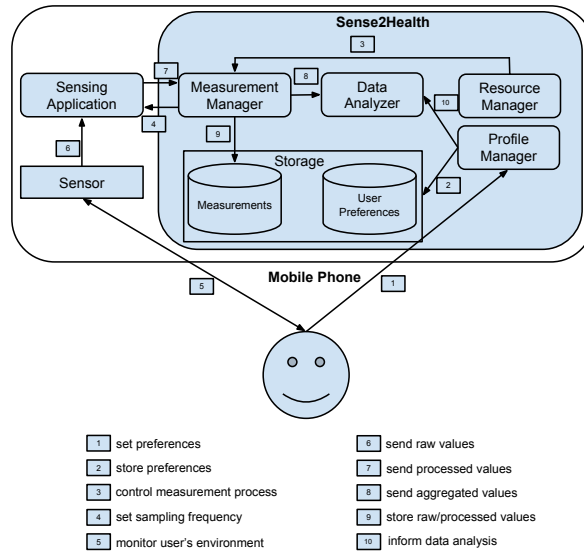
Sense2Health

3

7

8

Sensing Application

Measurement Manager

Data Analyzer

10

Resource Manager

4

9

Profile Manager

6

Storage

Sensor

Measurements

User Preferences

2

Mobile Phone

5

1

1 set preferences
2 store preferences
3 control measurement process
4 set sampling frequency
5 monitor user's environment

6 send raw values
7 send processed values
8 send aggregated values
9 store raw/processed values
10 inform data analysis